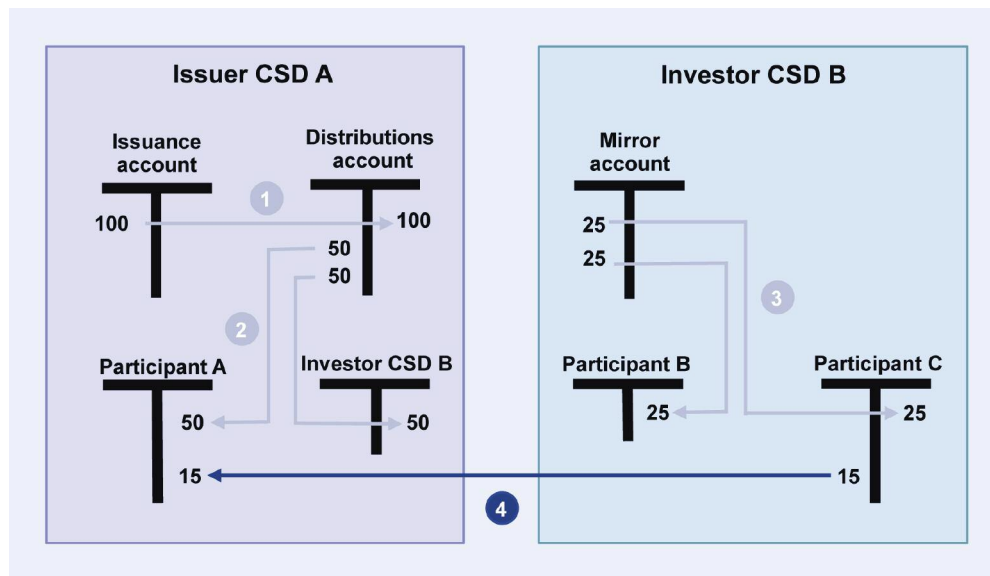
Issuer CSD A

Issuance account

Distributions account

1

100

100

50

50

2

Participant A

Investor CSD B

50

50

15

Investor CSD B

Mirror account

25

25

3

Participant B

Participant C

25

25

15

4